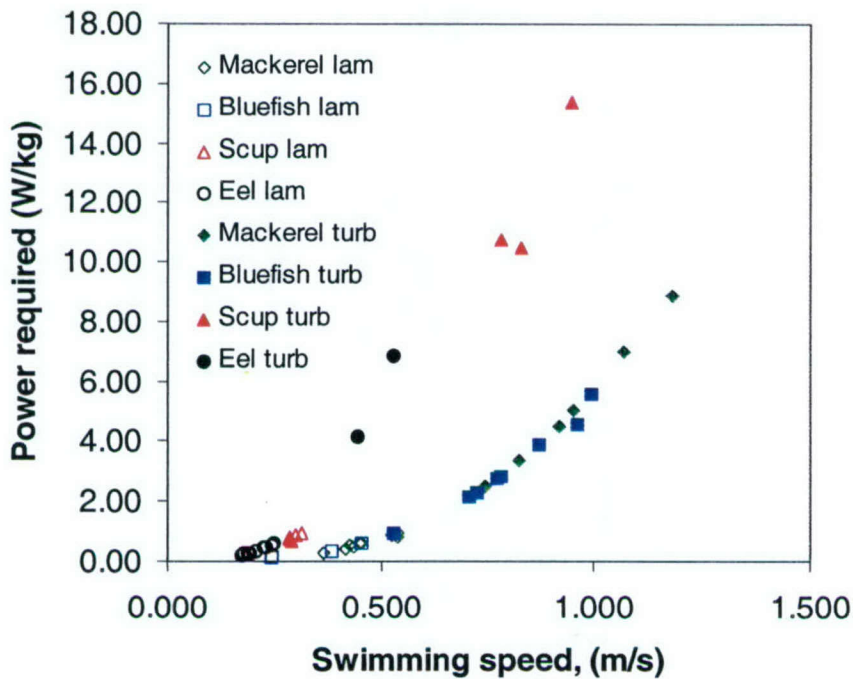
18.00
16.00
14.00
12.00
10.00
8.00
6.00
4.00
2.00
0.00

Power required (W/kg)

Mackerel lam
Bluefish lam
Scup lam
Eel lam
Mackerel turb
Bluefish turb
Scup turb
Eel turb

0.000
0.500
1.000
1.500

Swimming speed, (m/s)